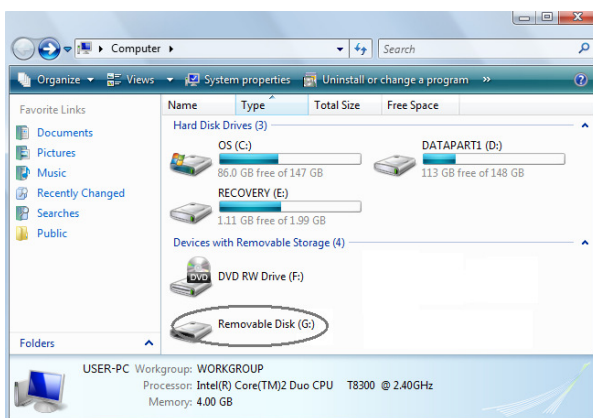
Computer ▸
Search
Organize ▾ Views ▾ System properties Uninstall or change a program »
Favorite Links
Documents
Pictures
Music
Recently Changed
Searches
Public
Name Type Total Size Free Space
Hard Disk Drives (3)
OS (C:)
86.0 GB free of 147 GB
DATAPART1 (D:)
113 GB free of 148 GB
RECOVERY (E:)
1.11 GB free of 1.99 GB
Devices with Removable Storage (4)
DVD
DVD RW Drive (F:)
Removable Disk (G:)
Folders
USER-PC Workgroup: WORKGROUP
Processor: Intel(R) Core(TM)2 Duo CPU T8300 @ 2.40GHz
Memory: 4.00 GB